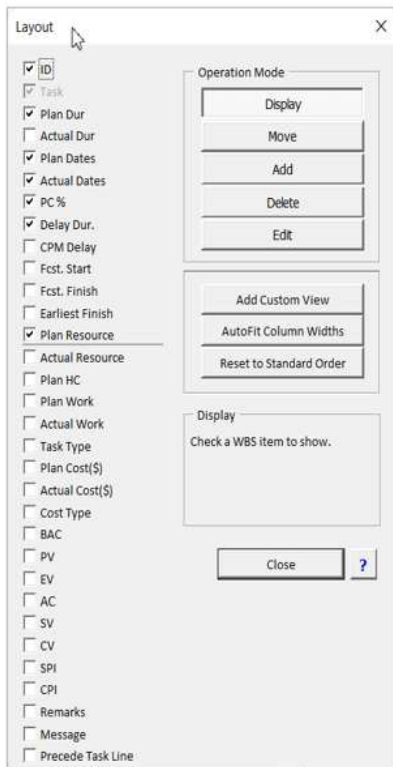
Layout

X

ID
Task
Plan Dur
Actual Dur
Plan Dates
Actual Dates
PC %
Delay Dur.
CPM Delay
Fcst. Start
Fcst. Finish
Earliest Finish
Plan Resource
Actual Resource
Plan HC
Plan Work
Actual Work
Task Type
Plan Cost($)
Actual Cost($)
Cost Type
BAC
PV
EV
AC
SV
CV
SPI
CPI
Remarks
Message
Precede Task Line

Operation Mode
Display
Move
Add
Delete
Edit

Add Custom View
AutoFit Column Widths
Reset to Standard Order

Display
Check a WBS item to show.

Close
?